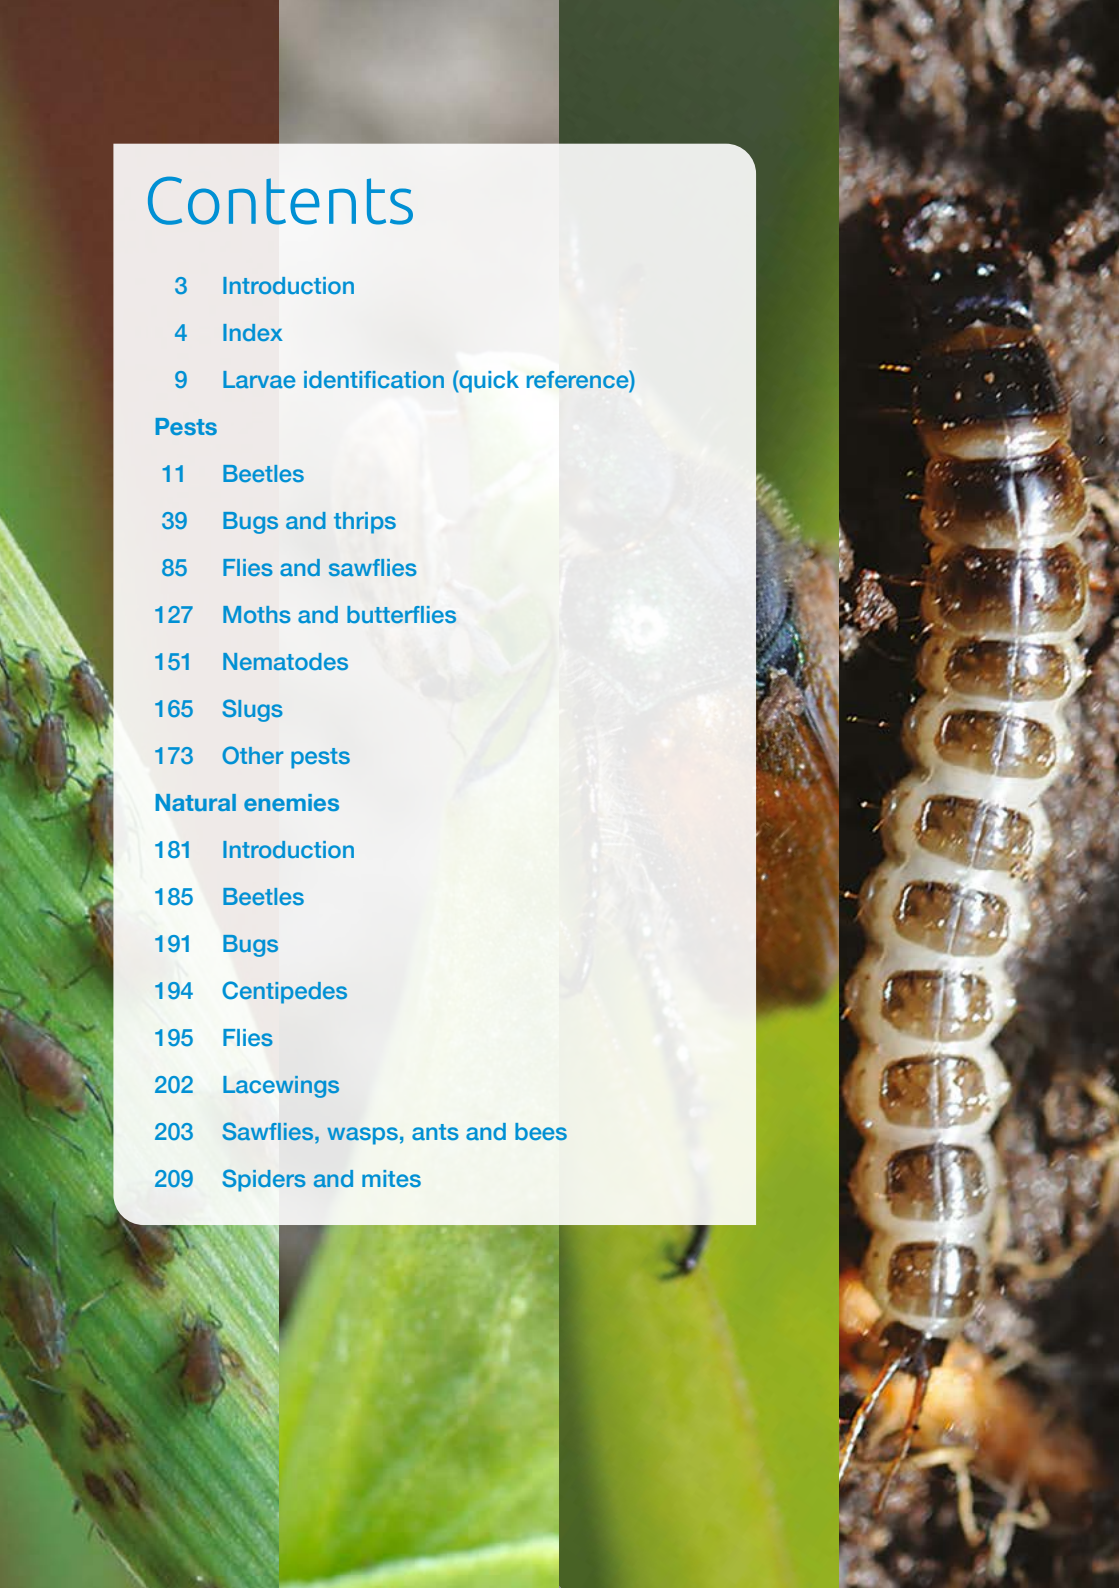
Contents

3 Introduction

4 Index

9 Larvae identification (quick reference)

Pests

11 Beetles

39 Bugs and thrips

85 Flies and sawflies

127 Moths and butterflies

151 Nematodes

165 Slugs

173 Other pests

Natural enemies

181 Introduction

185 Beetles

191 Bugs

194 Centipedes

195 Flies

202 Lacewings

203 Sawflies, wasps, ants and bees

209 Spiders and mites